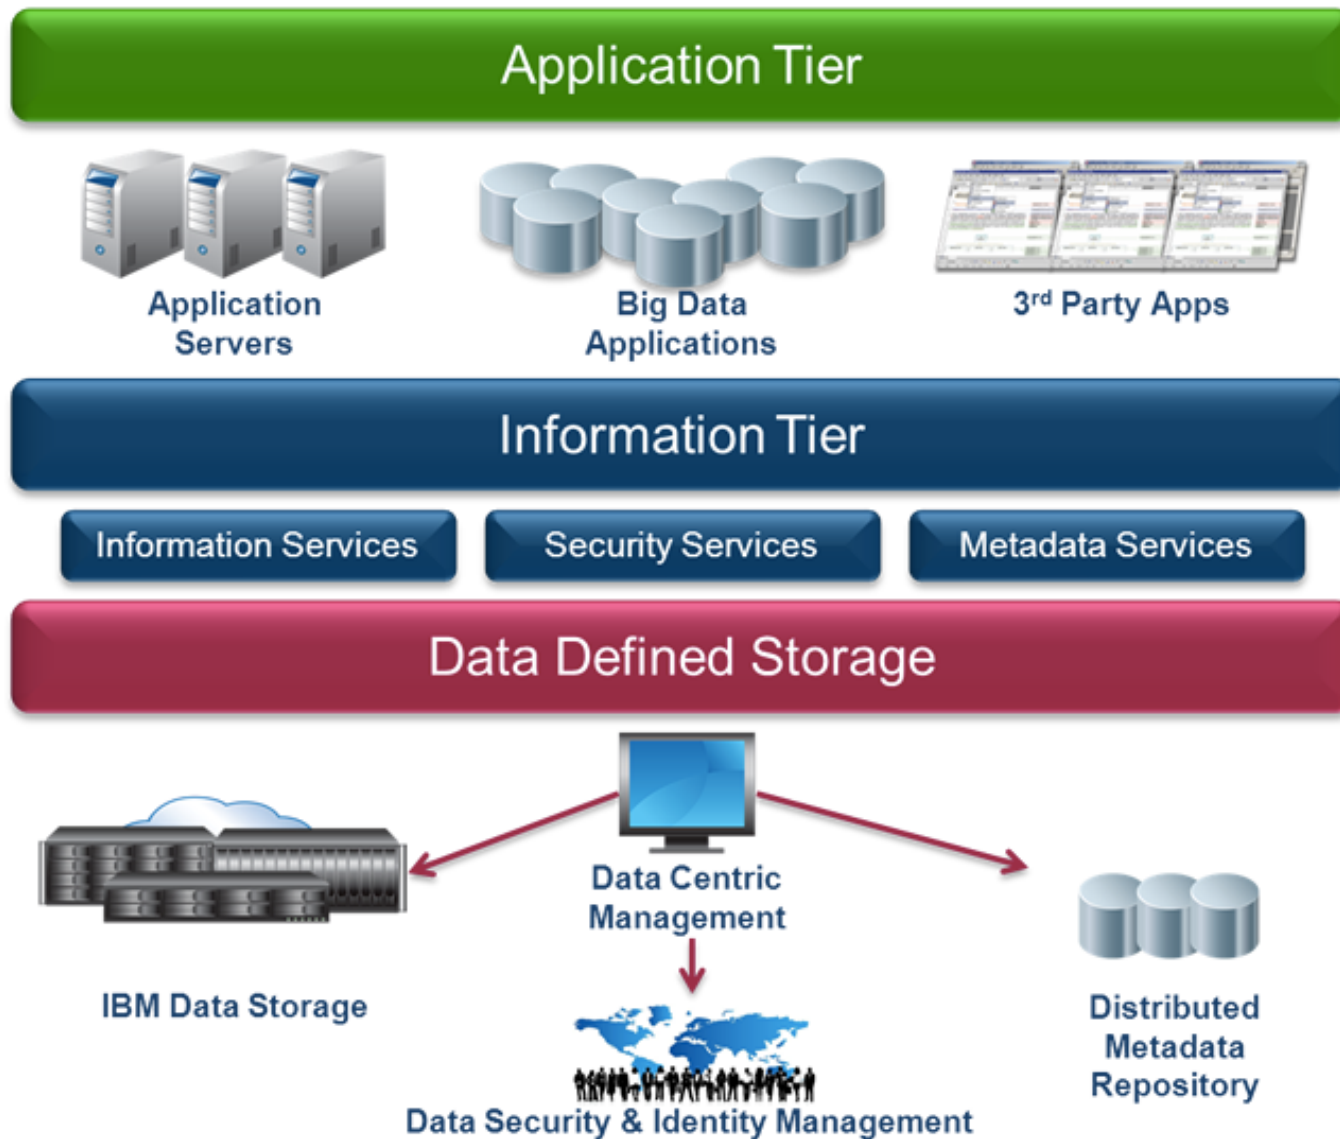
Application Tier

Application Servers

Big Data Applications

3$^{rd}$ Party Apps

Information Tier

Information Services

Security Services

Metadata Services

Data Defined Storage

Data Centric Management

IBM Data Storage

Distributed Metadata Repository

Data Security & Identity Management